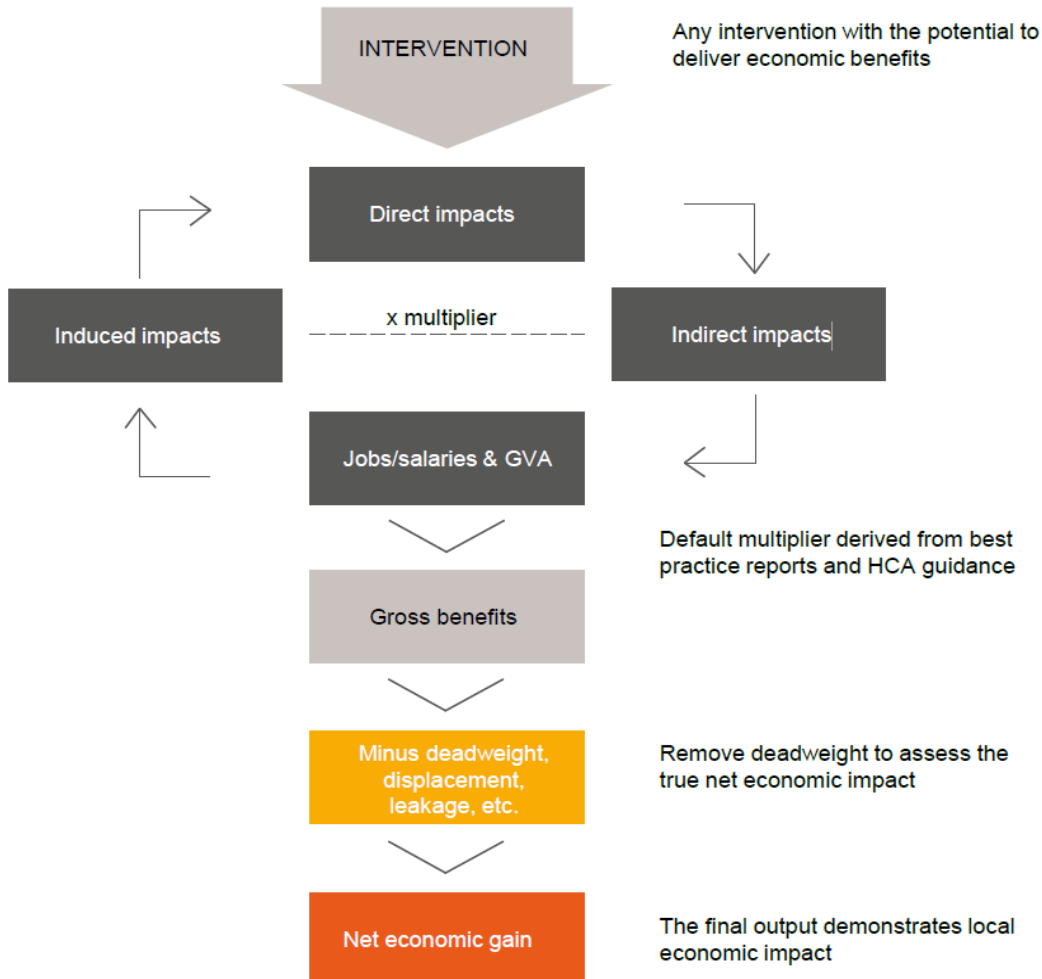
INTERVENTION

Any intervention with the potential to deliver economic benefits

Direct impacts

Induced impacts

x multiplier

Indirect impacts

Jobs/salaries & GVA

Default multiplier derived from best practice reports and HCA guidance

Gross benefits

Minus deadweight, displacement, leakage, etc.

Remove deadweight to assess the true net economic impact

Net economic gain

The final output demonstrates local economic impact